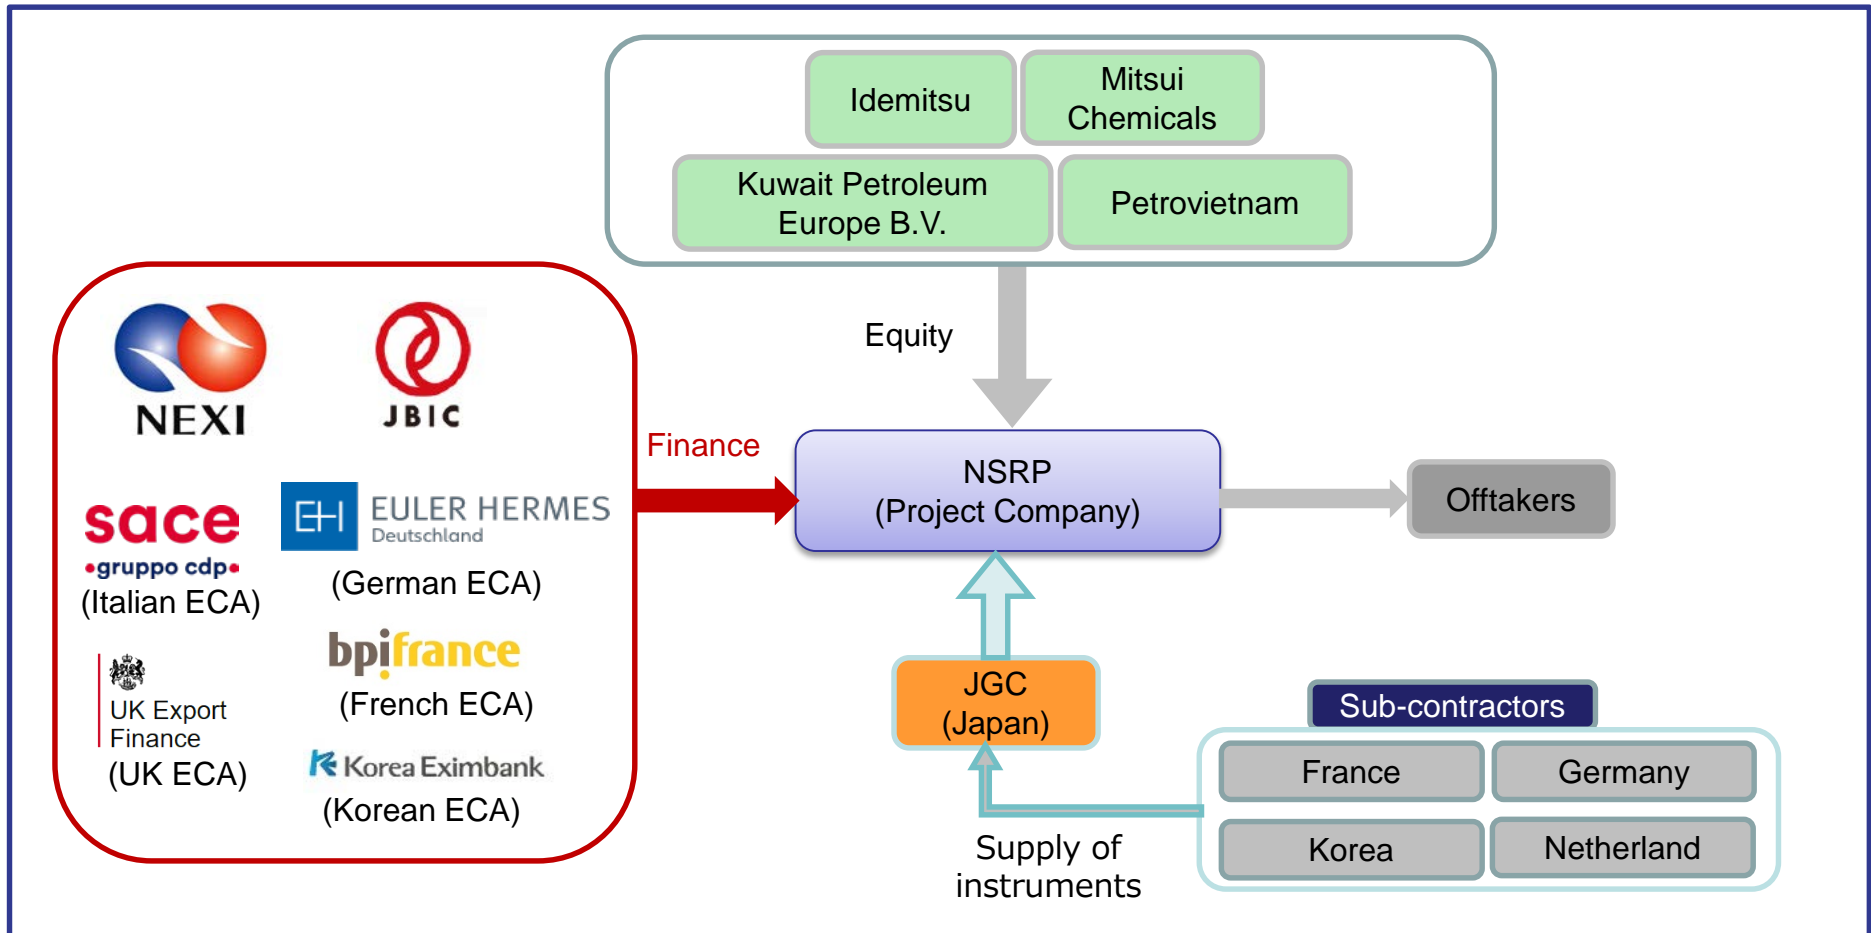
Idemitsu

Mitsui Chemicals

Kuwait Petroleum Europe B.V.

Petrovietnam

Equity

NEXI

JBIC

sace
•gruppo cdp•
(Italian ECA)

EH EULER HERMES
Deutschland
(German ECA)

bpifrance
(French ECA)

UK Export Finance
(UK ECA)

Korea Eximbank
(Korean ECA)

Finance

NSRP
(Project Company)

Offtakers

JGC
(Japan)

Supply of instruments

Sub-contractors

| France | Germany |
|---|---|
| Korea | Netherland |